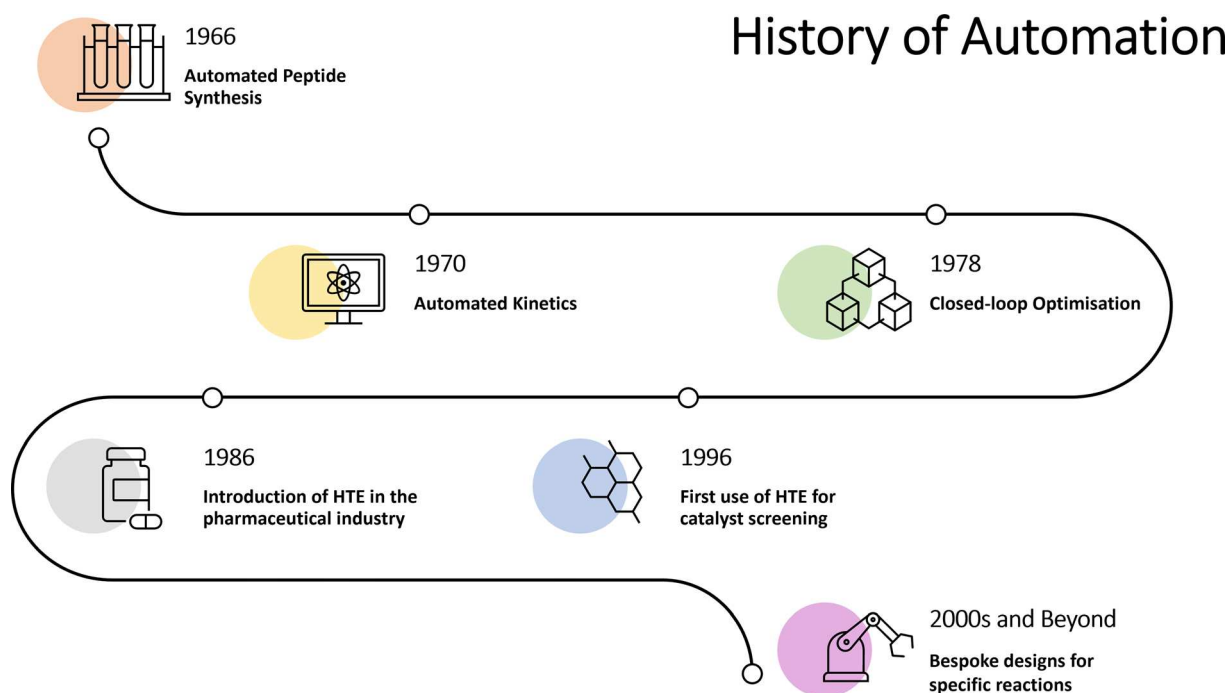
History of Automation

1966
Automated Peptide Synthesis

1970
Automated Kinetics

1978
Closed-loop Optimisation

1986
Introduction of HTE in the pharmaceutical industry

1996
First use of HTE for catalyst screening

2000s and Beyond
Bespoke designs for specific reactions